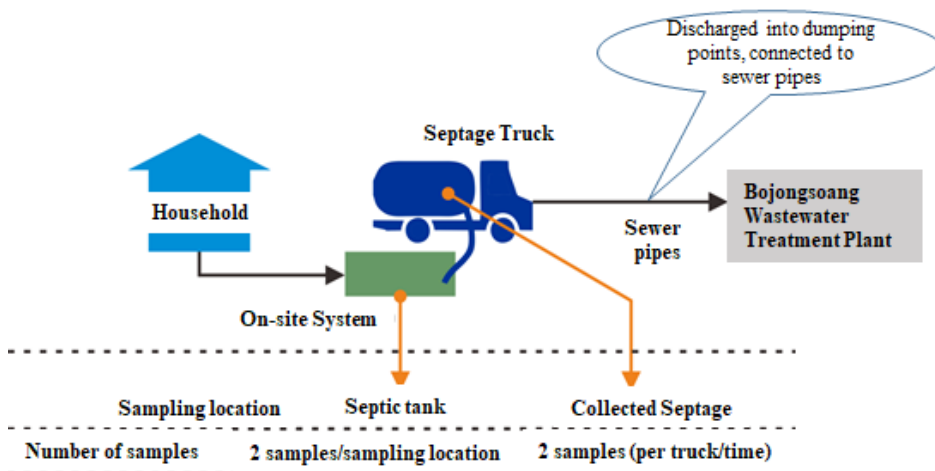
Discharged into dumping points, connected to sewer pipes

Septage Truck

Household

Bojongsoang Wastewater Treatment Plant

Sewer pipes

On-site System

Sampling location

Septic tank

Collected Septage

Number of samples

2 samples/sampling location

2 samples (per truck/time)